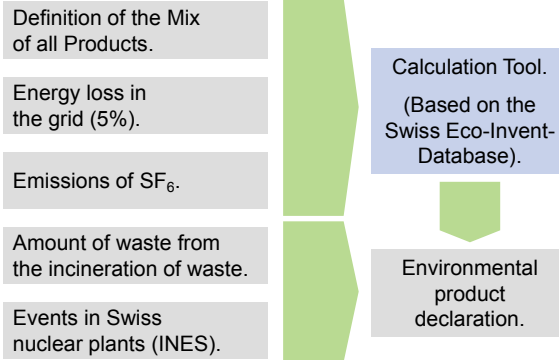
Definition of the Mix of all Products.

Energy loss in the grid (5%).

Emissions of $SF_6$.

Amount of waste from the incineration of waste.

Events in Swiss nuclear plants (INES).

Calculation Tool.

(Based on the Swiss Eco-Invent-Database).

Environmental product declaration.